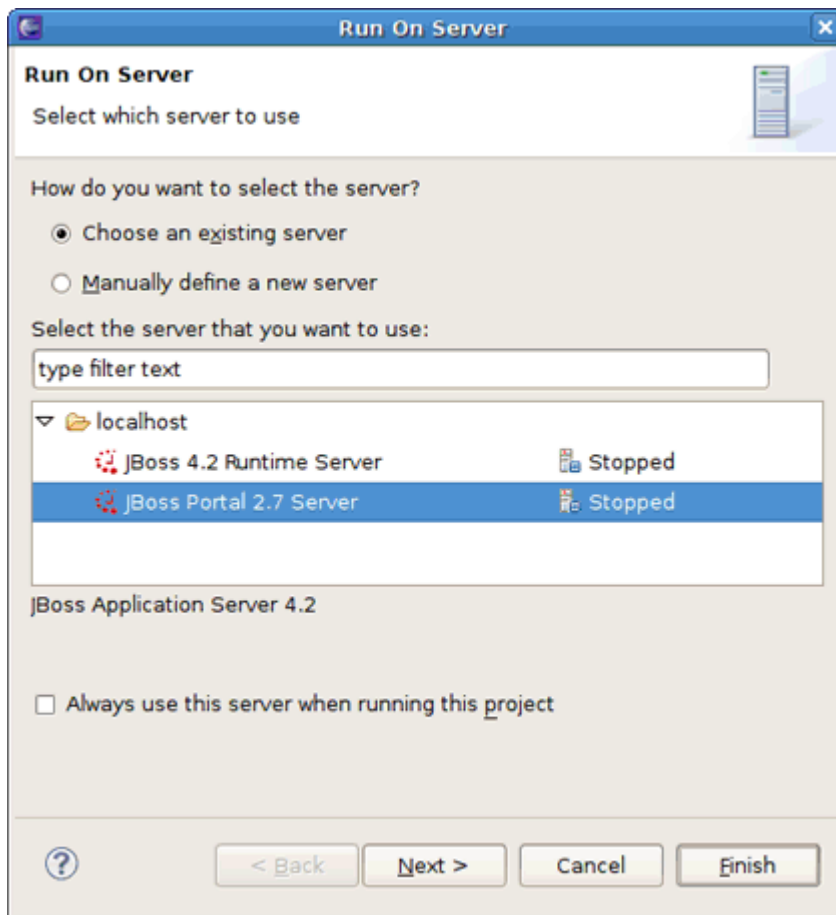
Run On Server

Run On Server

Select which server to use

How do you want to select the server?

Choose an existing server

Manually define a new server

Select the server that you want to use:

type filter text

localhost

| | |
|---|---|
| JBoss 4.2 Runtime Server | Stopped |
| JBoss Portal 2.7 Server | Stopped |

JBoss Application Server 4.2

Always use this server when running this project

?

< Back

Next >

Cancel

Finish